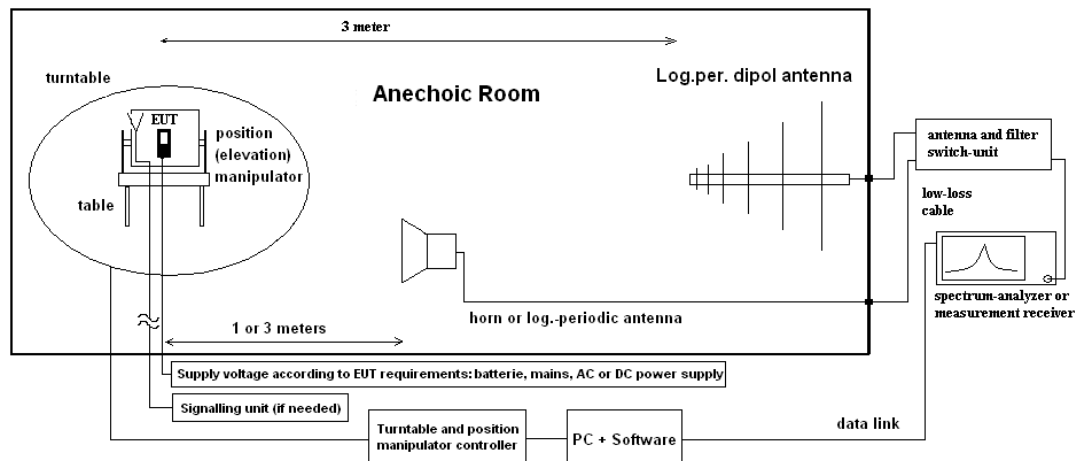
3 meter

turntable

Anechoic Room

Log.per. dipol antenna

EUT

position (elevation) manipulator

table

antenna and filter switch-unit

low-loss cable

horn or log.-periodic antenna

spectrum-analyzer or measurement receiver

1 or 3 meters

Supply voltage according to EUT requirements: batterie, mains, AC or DC power supply

Signalling unit (if needed)

Turntable and position manipulator controller

PC + Software

data link